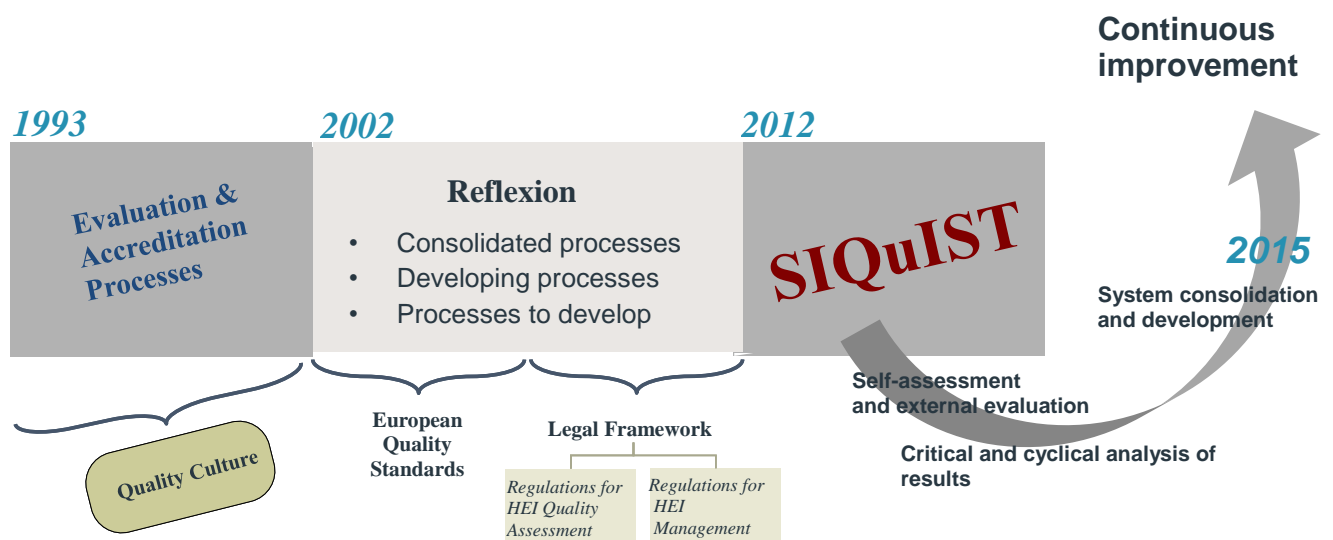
Continuous improvement

1993

2002

2012

Evaluation & Accreditation Processes

Reflexion

- Consolidated processes
- Developing processes
- Processes to develop

SIQuIST

2015

System consolidation and development

Self-assessment and external evaluation

Critical and cyclical analysis of results

Quality Culture

European Quality Standards

Legal Framework

Regulations for HEI Quality Assessment

Regulations for HEI Management